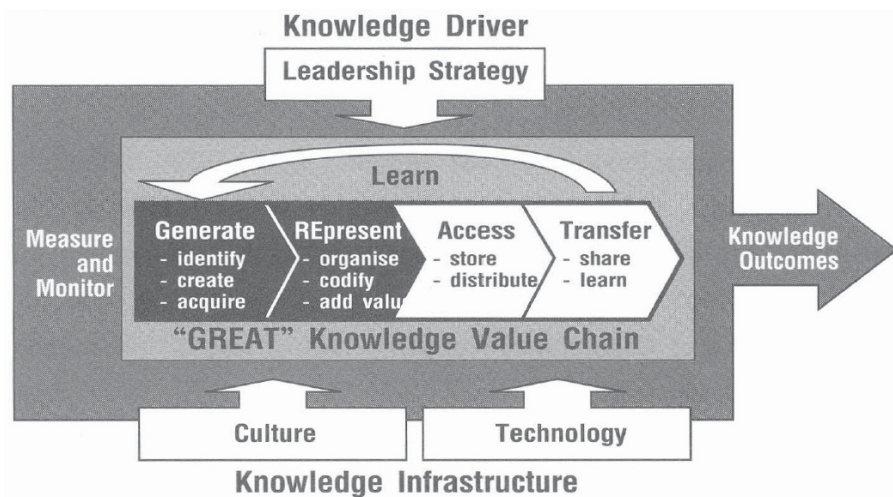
Knowledge Driver

Leadership Strategy

Learn

Measure and Monitor

Generate
- identify
- create
- acquire

REpresent
- organise
- codify
- add valu

Access
- store
- distribute

Transfer
- share
- learn

Knowledge Outcomes

"GREAT" Knowledge Value Chain

Culture

Technology

Knowledge Infrastructure